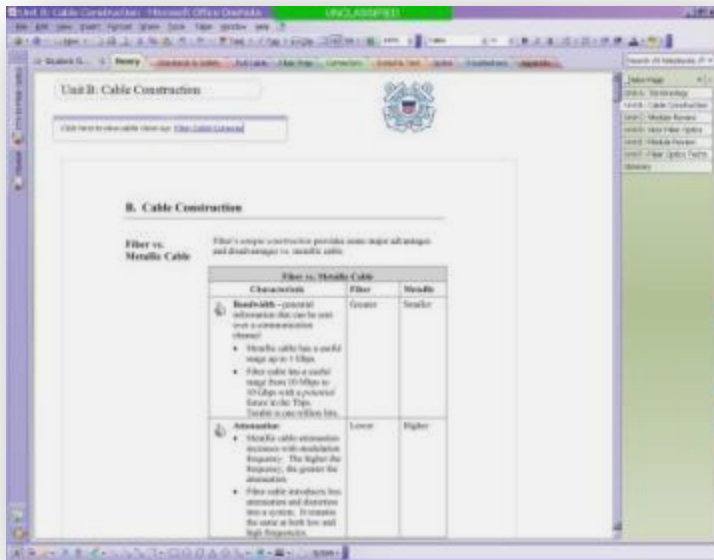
Unit B: Cable Construction - Microsoft Office OneNote UNCLASSIFIED

File Edit View Insert Format Share Tools Table Window Help

Student G... Theory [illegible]

Unit B: Cable Construction

Click here to view cable clean up: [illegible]

B. Cable Construction

Fiber vs. Metallic Cable

Fiber's simple construction provides some major advantages and disadvantages vs. metallic cable.

| Fiber vs. Metallic Cable | | |
|---|---|---|
| Characteristic | Fiber | Metallic |
| Bandwidth – potential information that can be sent over a communication channel: • Metallic cable has a useful range up to 1 Gbps. • Fiber cable has a useful range from 10 Mbps to 10 Gbps with a potential future in the Tbps. Terabit is one trillion bits. | Greater | Smaller |
| Attenuation: • Metallic cable attenuation increases with modulation frequency. The higher the frequency, the greater the attenuation. • Fiber cable introduces less attenuation and distortion into a system. It remains the same at both low and high frequencies. | Lower | Higher |

Search All Notebooks

New Page
Unit A: Terminology
Unit B: Cable Construction
Unit C: Module Review
Unit D: New Fiber Optics
Unit E: Module Review
Unit F: Fiber Optics Tests
Glossary